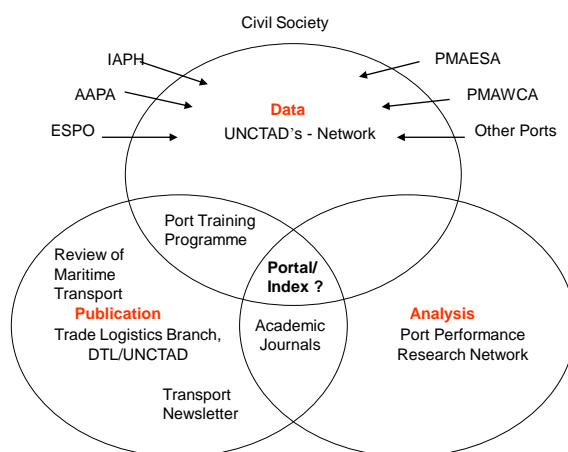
Civil Society

IAPH

AAPA

ESPO

PMAESA

PMAWCA

Other Ports

Data
UNCTAD's - Network

Port Training Programme

Portal/ Index ?

Review of Maritime Transport

Publication
Trade Logistics Branch, DTL/UNCTAD

Transport Newsletter

Academic Journals

Analysis
Port Performance Research Network